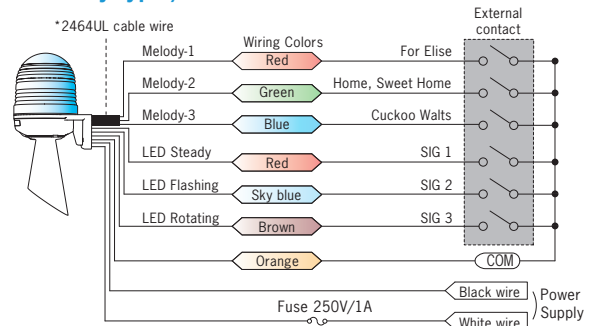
*2464UL cable wire

External contact

Wiring Colors

Melody-1 Red For Elise

Melody-2 Green Home, Sweet Home

Melody-3 Blue Cuckoo Walts

LED Steady Red SIG 1

LED Flashing Sky blue SIG 2

LED Rotating Brown SIG 3

Orange COM

Black wire

Fuse 250V/1A

White wire

Power Supply